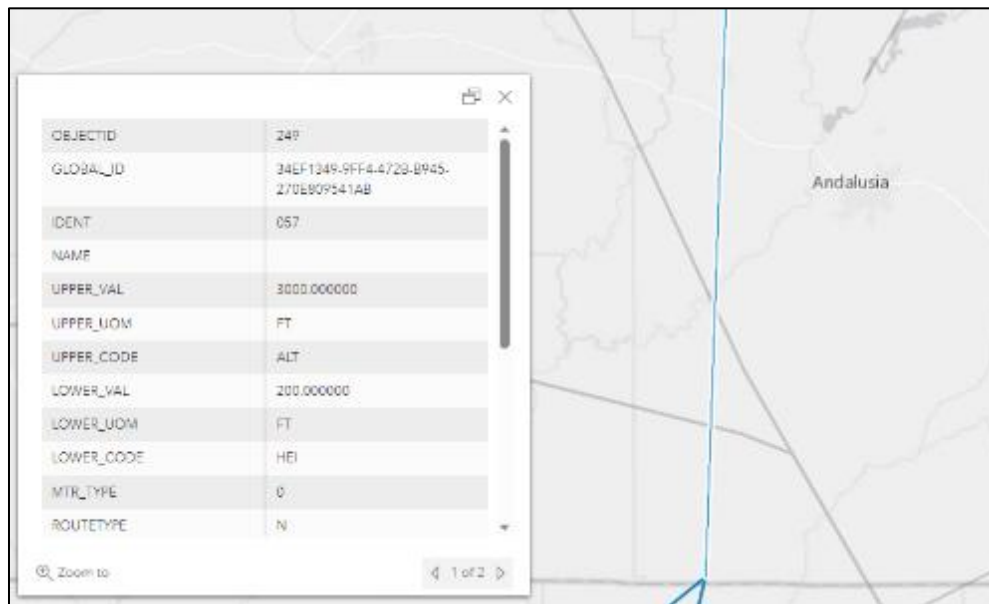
| | |
|---|---|
| OBJECTID | 249 |
| GLOBAL_ID | 34EF1349-9FF4-4729-B945-270E809541AB |
| IDENT | 057 |
| NAME | |
| UPPER_VAL | 3000.000000 |
| UPPER_UOM | FT |
| UPPER_CODE | ALT |
| LOWER_VAL | 200.000000 |
| LOWER_UOM | FT |
| LOWER_CODE | HEI |
| MTR_TYPE | 0 |
| ROUTETYPE | N |

Zoom to

1 of 2

Andalusia